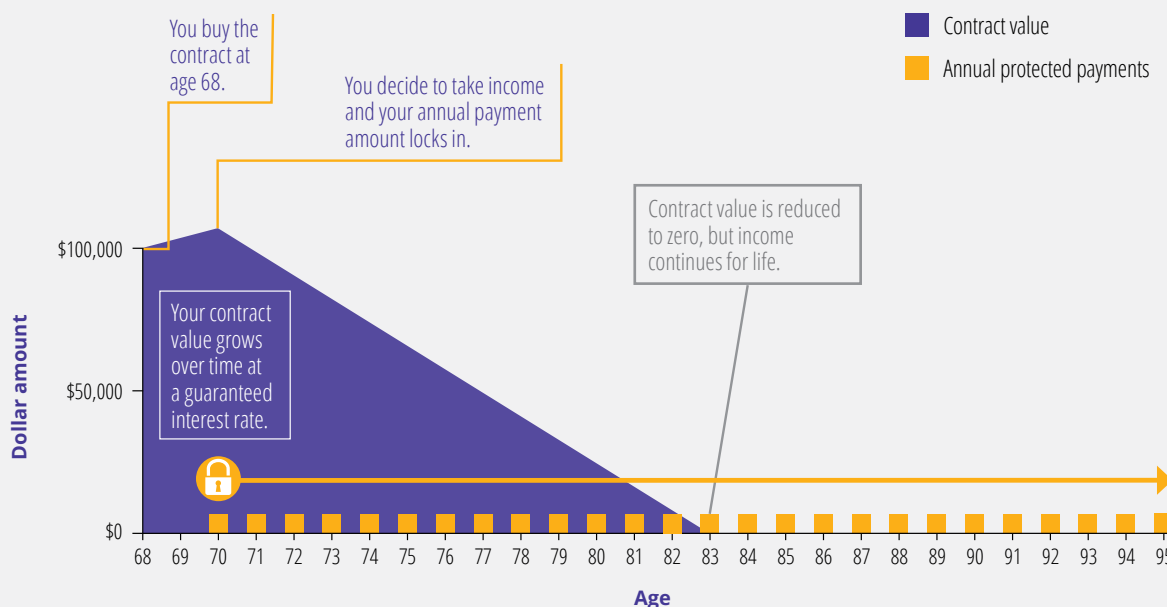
You buy the contract at age 68.

You decide to take income and your annual payment amount locks in.

Contract value

Annual protected payments

Contract value is reduced to zero, but income continues for life.

Your contract value grows over time at a guaranteed interest rate.

Dollar amount

$100,000

$50,000

$0

68 69 70 71 72 73 74 75 76 77 78 79 80 81 82 83 84 85 86 87 88 89 90 91 92 93 94 95

Age